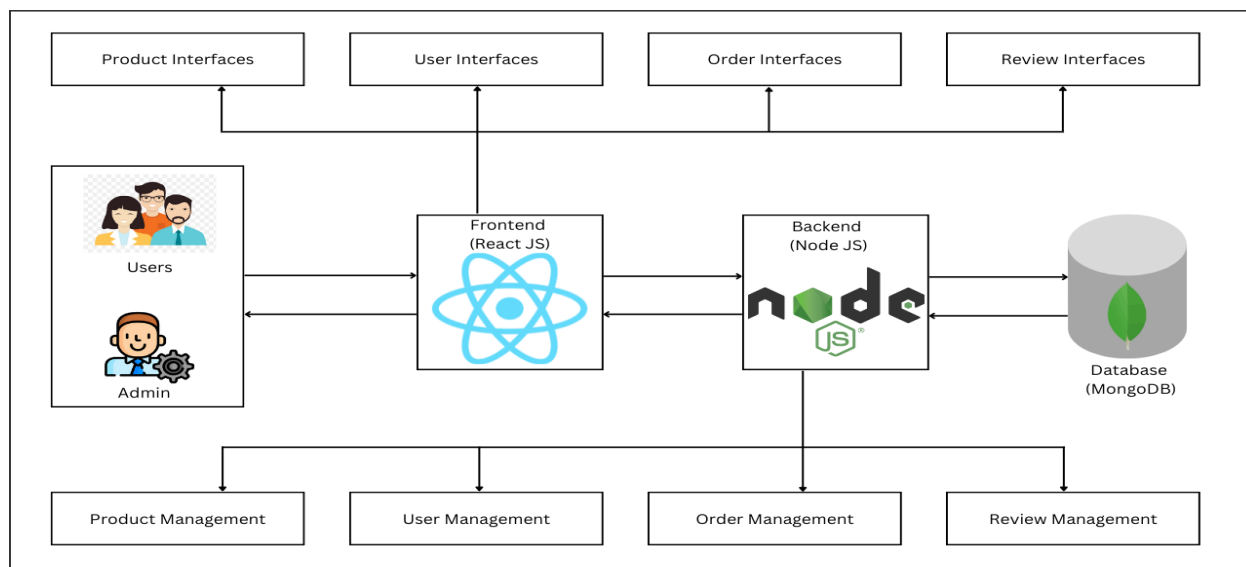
Product Interfaces

User Interfaces

Order Interfaces

Review Interfaces

Users

Admin

Frontend (React JS)

Backend (Node JS)

node JS

Database (MongoDB)

Product Management

User Management

Order Management

Review Management